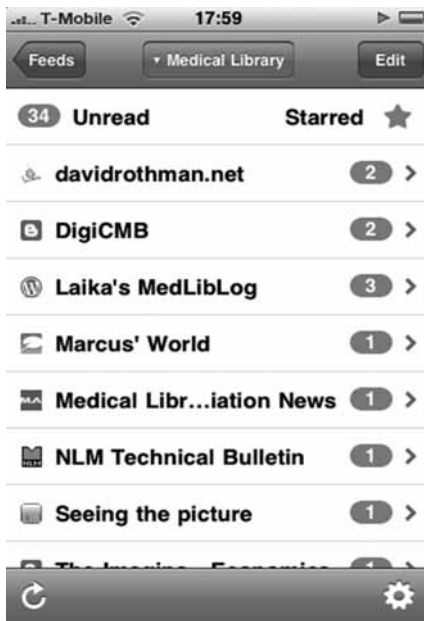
T-Mobile 17:59

Feeds ▾ Medical Library Edit

34 Unread Starred

davidrothman.net 2

DigiCMB 2

Laika's MedLibLog 3

Marcus' World 1

Medical Libr...iation News 1

NLM Technical Bulletin 1

Seeing the picture 1

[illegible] 1